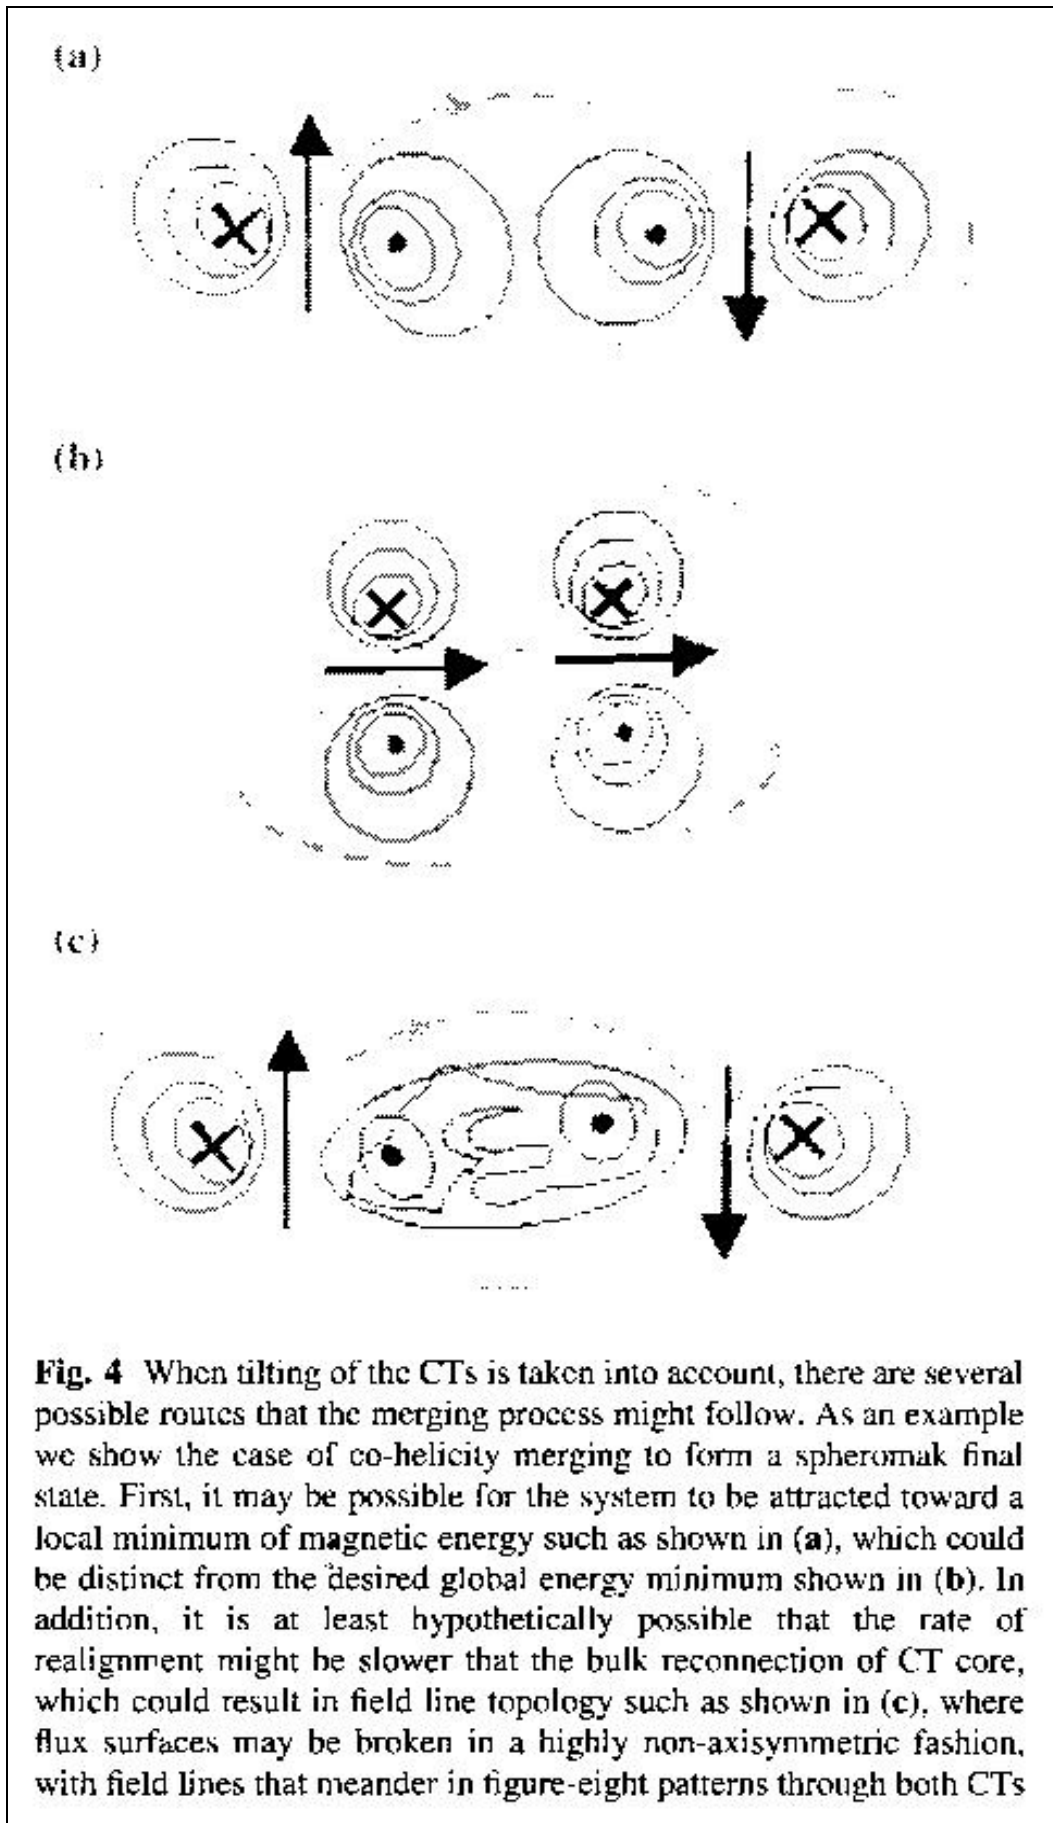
(a)

(b)

(c)

**Fig. 4** When tilting of the CTs is taken into account, there are several possible routes that the merging process might follow. As an example we show the case of co-helicity merging to form a spheromak final state. First, it may be possible for the system to be attracted toward a local minimum of magnetic energy such as shown in **(a)**, which could be distinct from the desired global energy minimum shown in **(b)**. In addition, it is at least hypothetically possible that the rate of realignment might be slower that the bulk reconnection of CT core, which could result in field line topology such as shown in **(c)**, where flux surfaces may be broken in a highly non-axisymmetric fashion, with field lines that meander in figure-eight patterns through both CTs